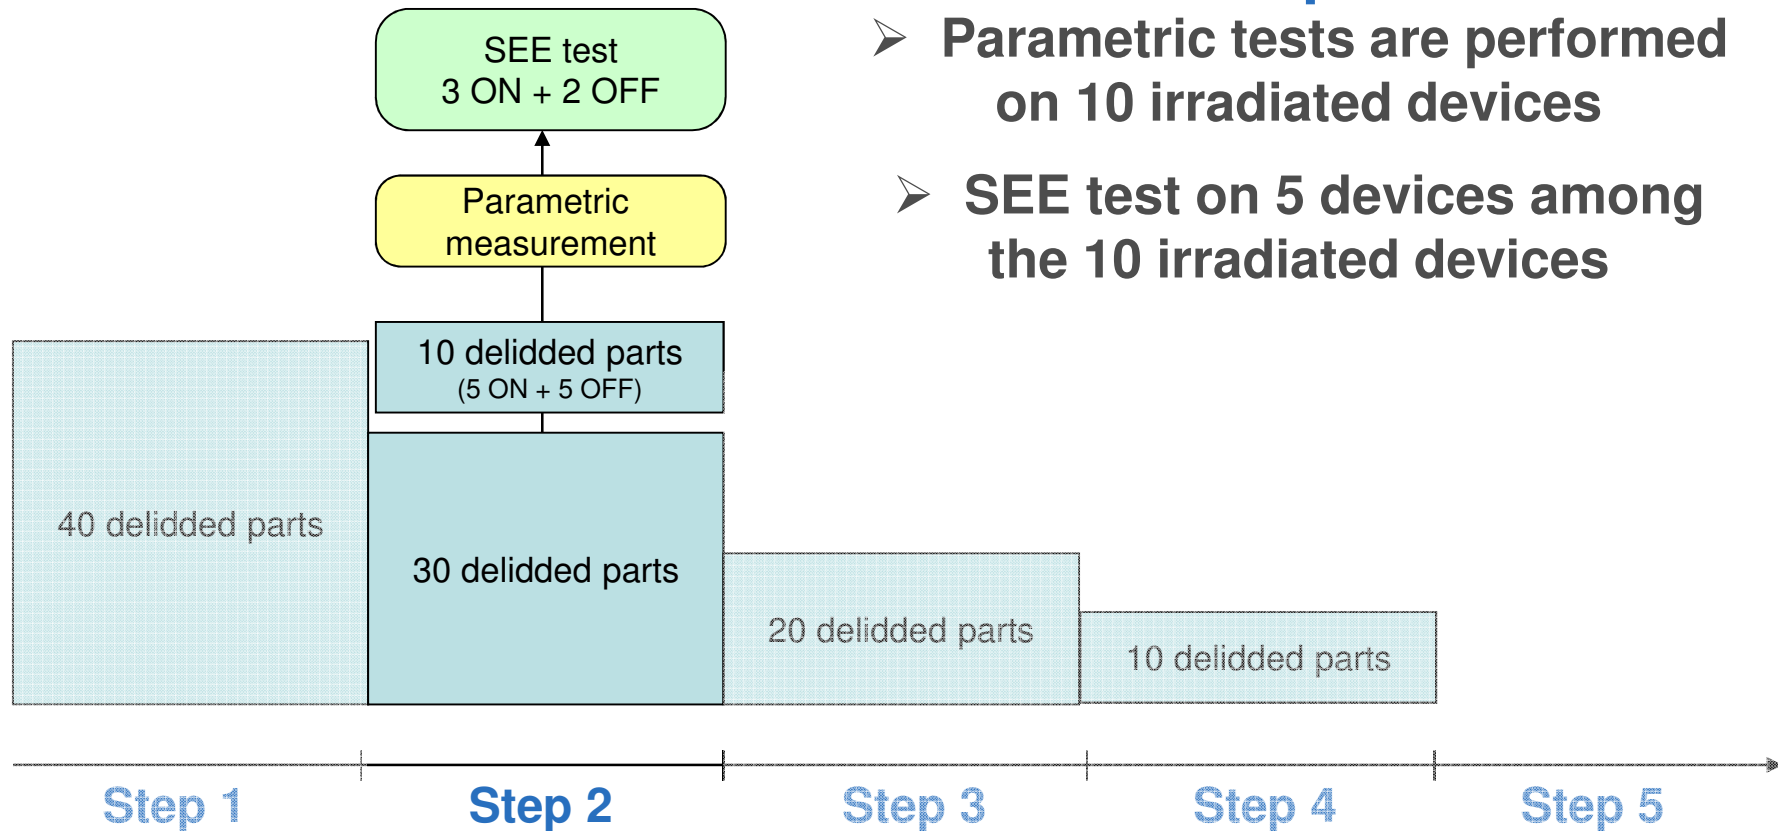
SEE test
3 ON + 2 OFF

Parametric measurement

10 delidded parts
(5 ON + 5 OFF)

➢ Parametric tests are performed on 10 irradiated devices

➢ SEE test on 5 devices among the 10 irradiated devices

40 delidded parts

30 delidded parts

20 delidded parts

10 delidded parts

Step 1

Step 2

Step 3

Step 4

Step 5